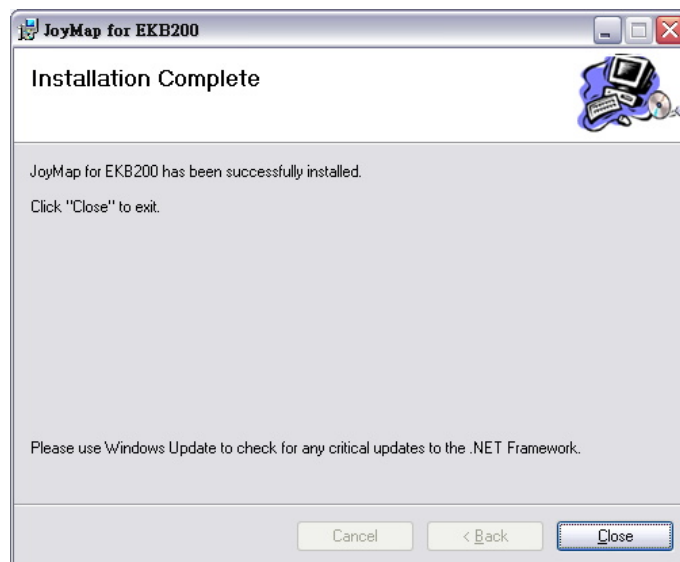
JoyMap for EKB200

Installation Complete

JoyMap for EKB200 has been successfully installed.

Click "Close" to exit.

Please use Windows Update to check for any critical updates to the .NET Framework.

Cancel

< Back

Close